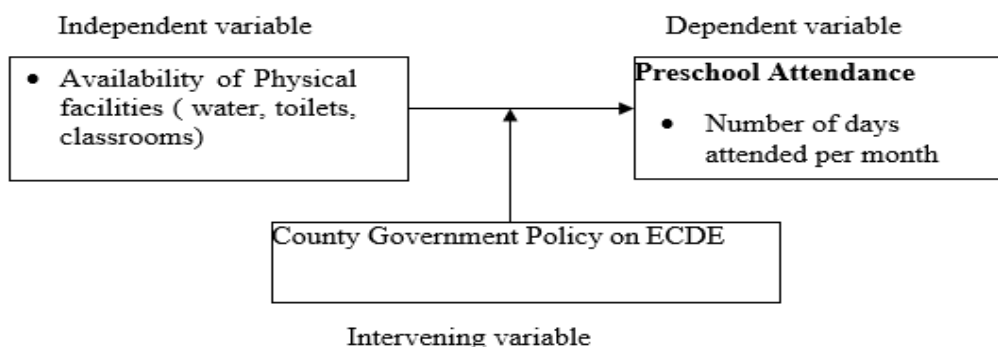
Independent variable

Dependent variable

• Availability of Physical facilities ( water, toilets, classrooms)

**Preschool Attendance**

• Number of days attended per month

County Government Policy on ECDE

Intervening variable